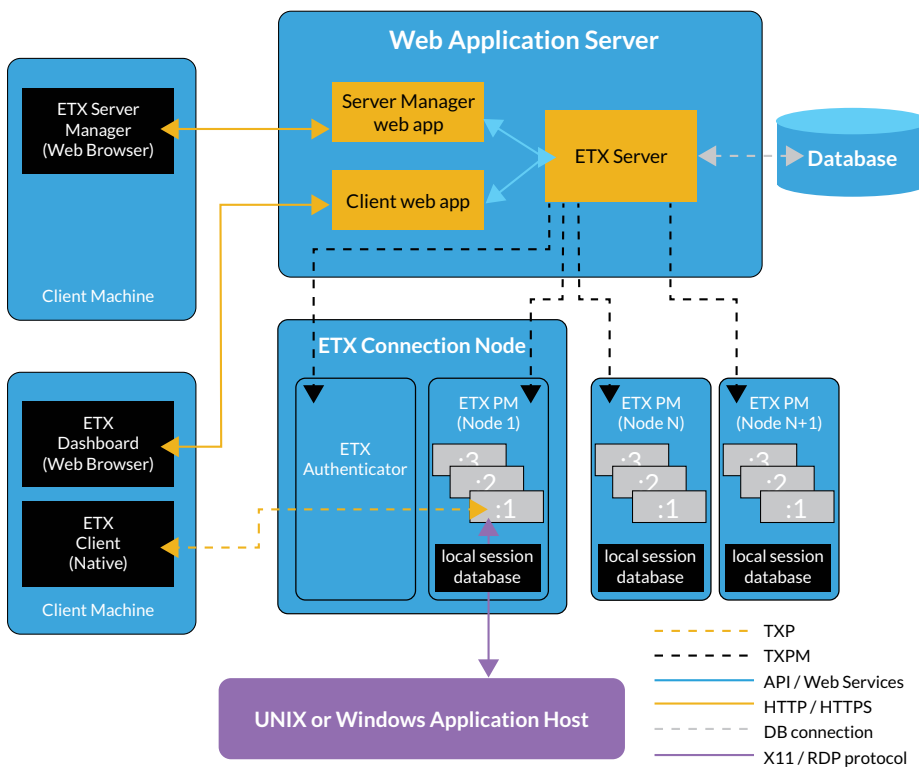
Web Application Server

ETX Server Manager (Web Browser)

Client Machine

Server Manager web app

Client web app

ETX Server

Database

ETX Dashboard (Web Browser)

ETX Client (Native)

Client Machine

ETX Connection Node

ETX Authenticator

ETX PM (Node 1)

:3
:2
:1

local session database

ETX PM (Node N)

:3
:2
:1

local session database

ETX PM (Node N+1)

:3
:2
:1

local session database

UNIX or Windows Application Host

TXP
TXPM
API / Web Services
HTTP / HTTPS
DB connection
X11 / RDP protocol